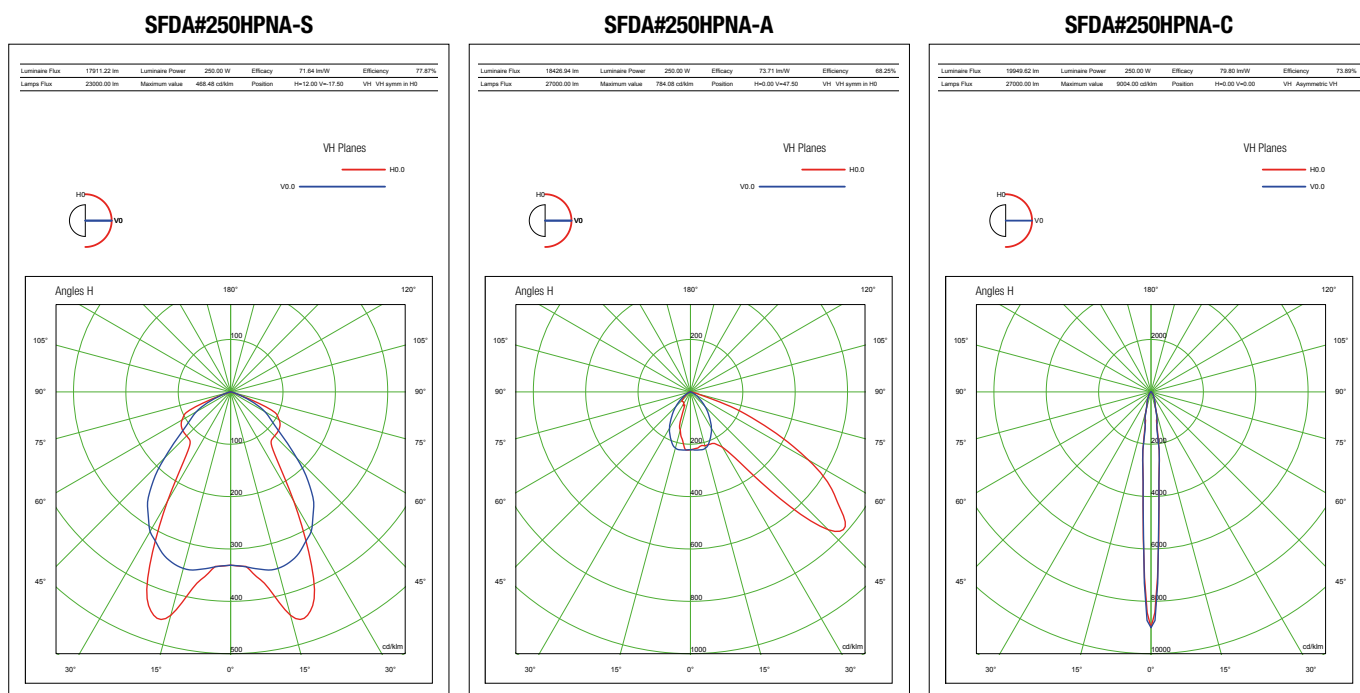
SFDA#250HPNA-S

| Luminaire Flux | 17911.22 lm | Luminaire Power | 250.00 W | Efficacy | 71.64 lm/W | Efficiency | 77.87% |
|---|---|---|---|---|---|---|---|
| Lamps Flux | 23000.00 lm | Maximum value | 468.48 cd/klm | Position | H=12.00 V=-17.50 | VH | VH symm in H0 |

VH Planes
H0.0
V0.0
H0
V0

Angles H
180°
120°
105°
105°
90°
90°
75°
75°
60°
60°
45°
45°
100
100
200
300
400
500
cd/klm
30°
15°
0°
15°
30°

SFDA#250HPNA-A

| Luminaire Flux | 18426.94 lm | Luminaire Power | 250.00 W | Efficacy | 73.71 lm/W | Efficiency | 68.25% |
|---|---|---|---|---|---|---|---|
| Lamps Flux | 27000.00 lm | Maximum value | 784.08 cd/klm | Position | H=0.00 V=-47.50 | VH | VH symm in H0 |

VH Planes
H0.0
V0.0
H0
V0

Angles H
180°
120°
105°
105°
90°
90°
75°
75°
60°
60°
45°
45°
200
200
400
600
800
1000
cd/klm
30°
15°
0°
15°
30°

SFDA#250HPNA-C

| Luminaire Flux | 19949.62 lm | Luminaire Power | 250.00 W | Efficacy | 79.80 lm/W | Efficiency | 73.89% |
|---|---|---|---|---|---|---|---|
| Lamps Flux | 27000.00 lm | Maximum value | 9004.00 cd/klm | Position | H=0.00 V=0.00 | VH | Asymmetric VH |

VH Planes
H0.0
V0.0
H0
V0

Angles H
180°
120°
105°
105°
90°
90°
75°
75°
60°
60°
45°
45°
2000
2000
4000
6000
8000
10000
cd/klm
30°
15°
0°
15°
30°